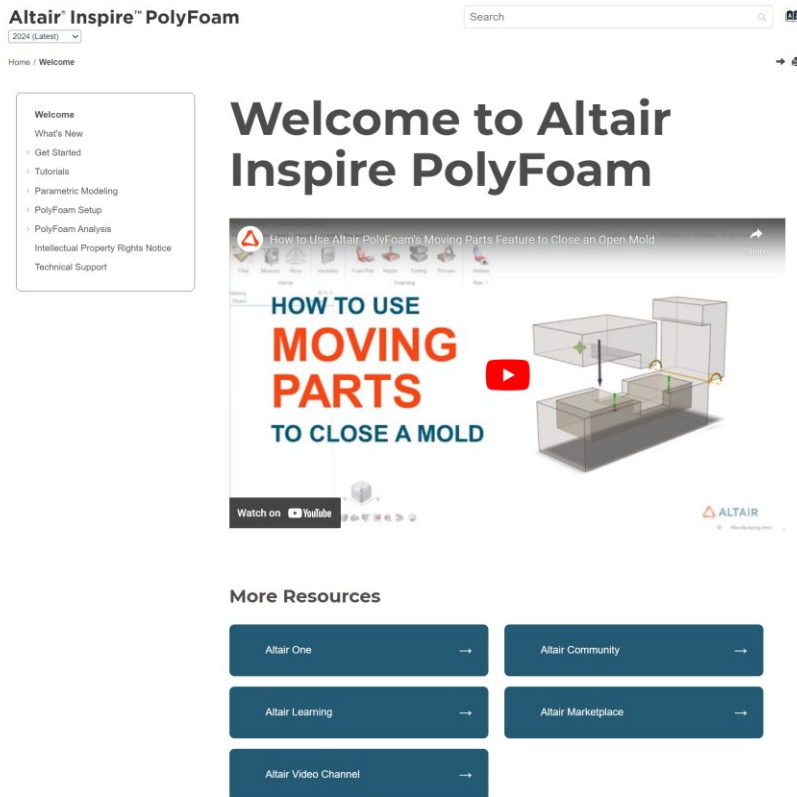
Altair® Inspire™ PolyFoam

2024 (Latest)

Search

Home / Welcome

Welcome
What's New
Get Started
Tutorials
Parametric Modeling
PolyFoam Setup
PolyFoam Analysis
Intellectual Property Rights Notice
Technical Support

Welcome to Altair Inspire PolyFoam

How to Use Altair PolyFoam's Moving Parts Feature to Close an Open Mold

Share

HOW TO USE
MOVING
PARTS
TO CLOSE A MOLD

Watch on YouTube

ALTAIR

More Resources

Altair One →
Altair Community →
Altair Learning →
Altair Marketplace →
Altair Video Channel →